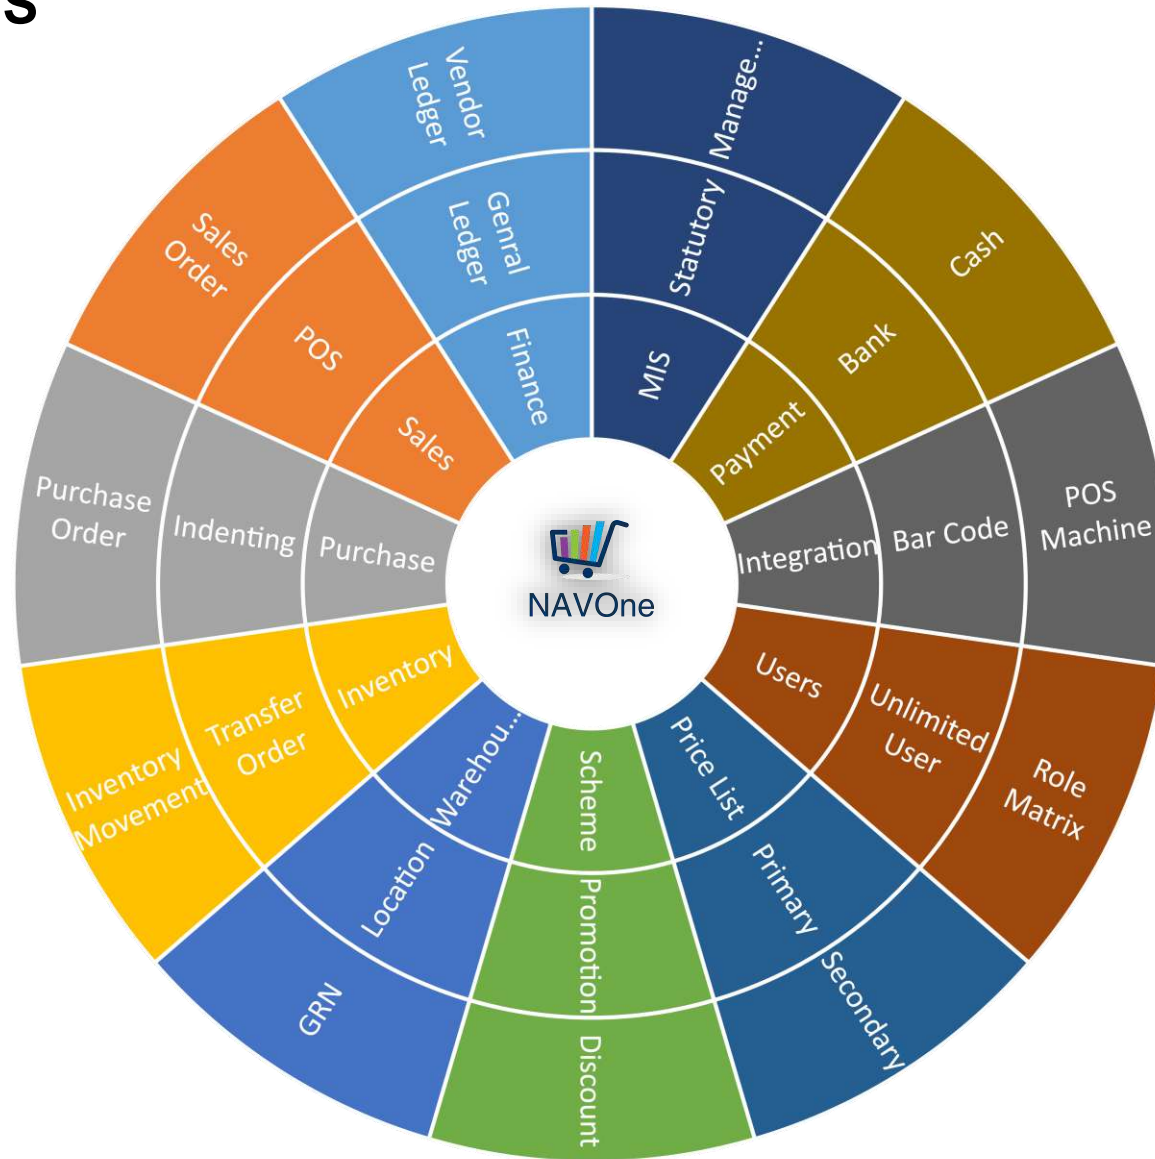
S

NAVOne

Finance
Genral Ledger
Vendor Ledger

MIS
Statutory
Manage...

Payment
Bank
Cash

Integration
Bar Code
POS Machine

Users
Unlimited User
Role Matrix

Price List
Primary
Secondary

Scheme
Promotion
Discount

Warehou...
Location
GRN

Inventory
Transfer Order
Inventory Movement

Purchase
Indenting
Purchase Order

Sales
POS
Sales Order